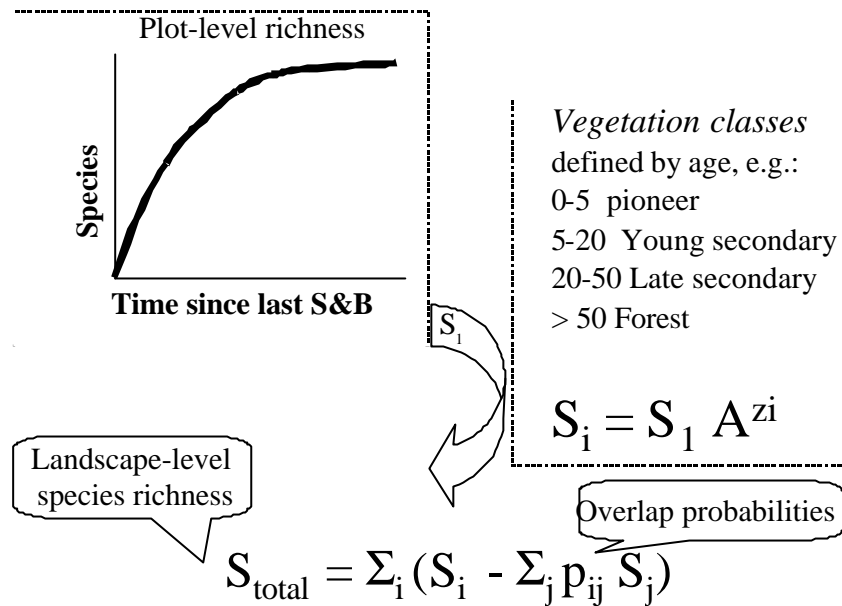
Plot-level richness

Species

Time since last S&B

$S_i$

*Vegetation classes*
defined by age, e.g.:
0-5 pioneer
5-20 Young secondary
20-50 Late secondary
> 50 Forest

$S_i = S_1 A^{zi}$

Landscape-level species richness

Overlap probabilities

$S_{total} = \Sigma_i (S_i - \Sigma_j p_{ij} S_j)$